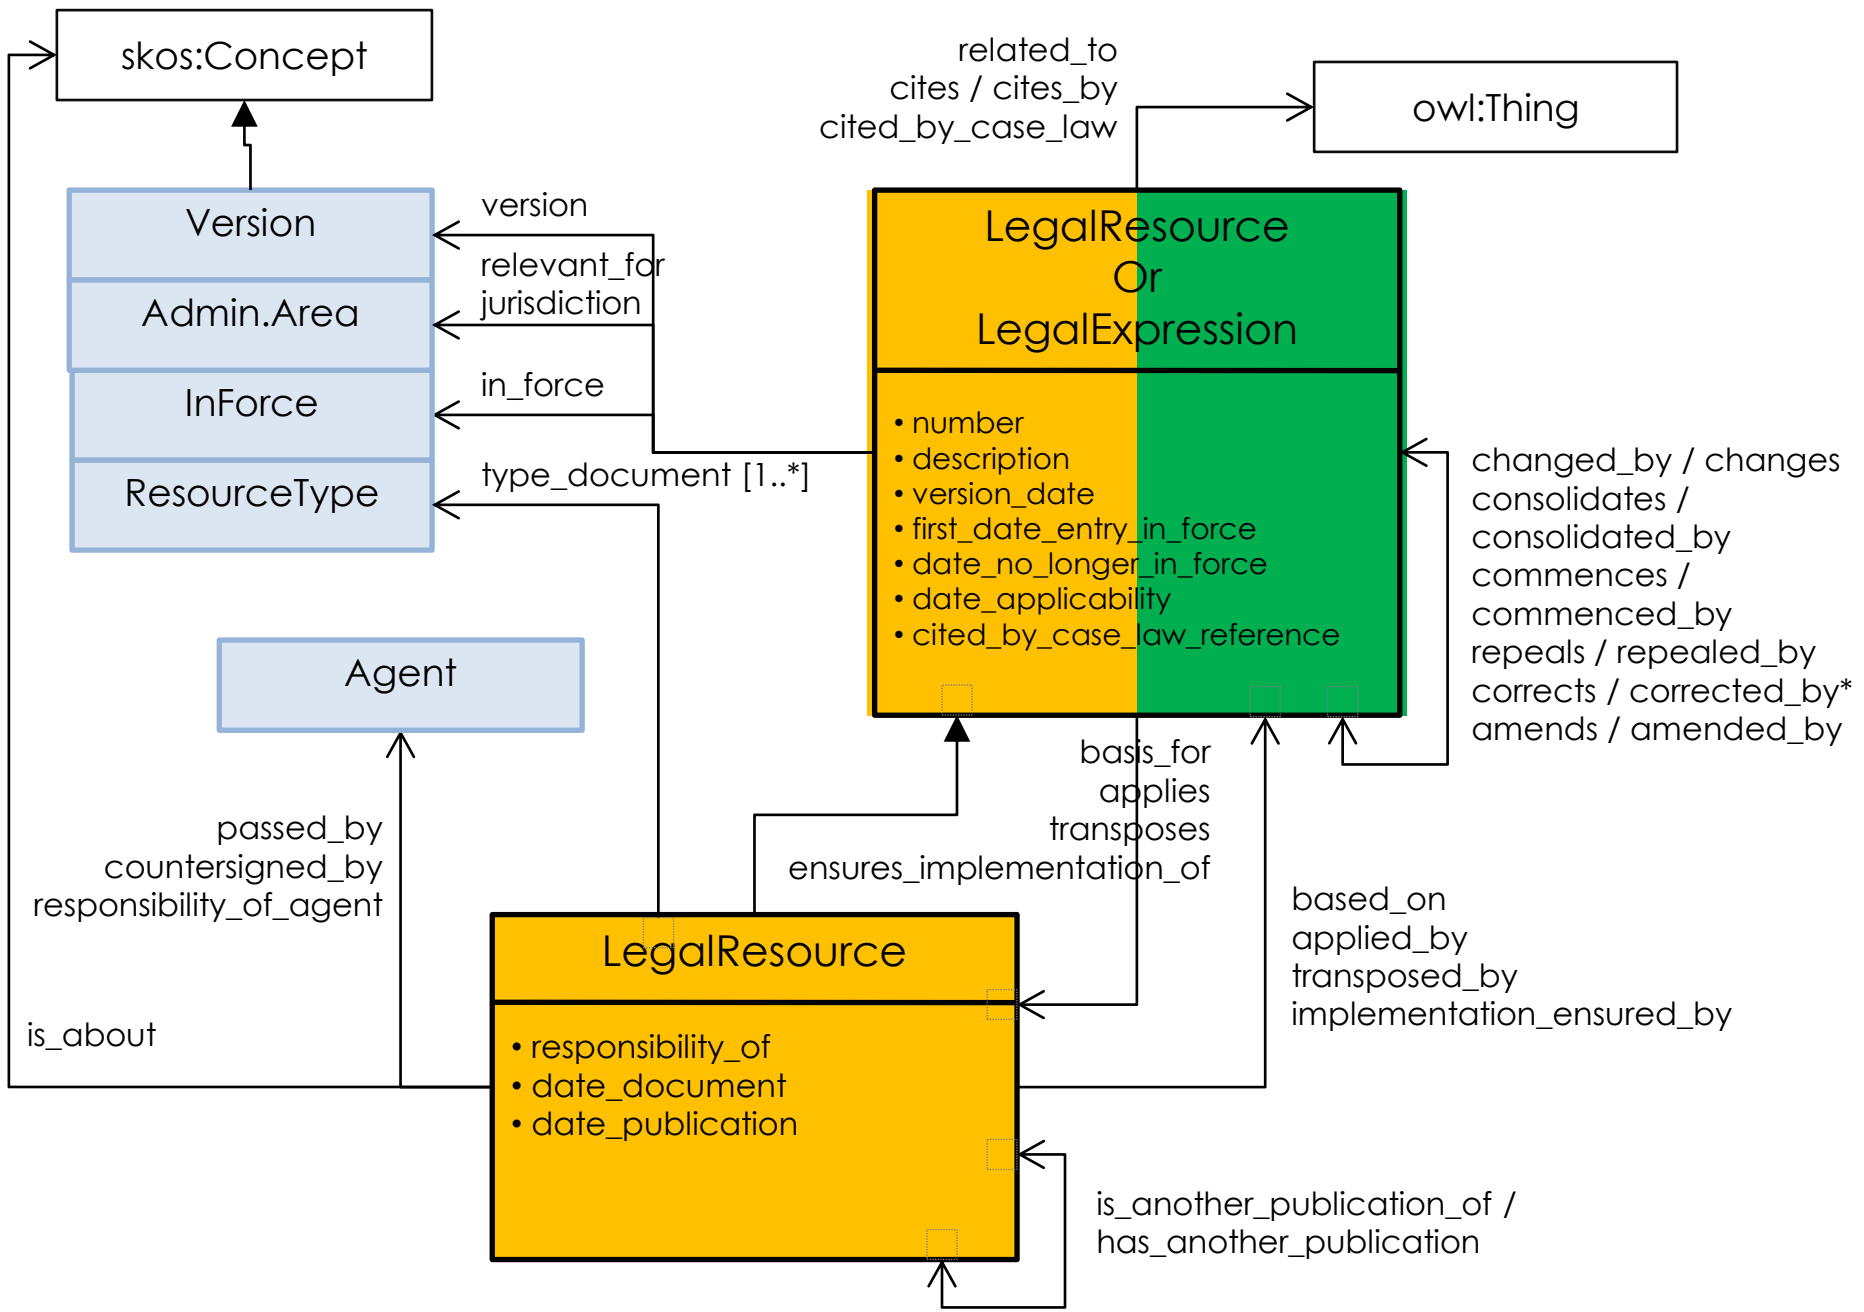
skos:Concept

related_to
cites / cites_by
cited_by_case_law

owl:Thing

Version
Admin.Area
InForce
ResourceType

version
relevant_for
jurisdiction
in_force
type_document [1..*]

LegalResource
Or
LegalExpression

• number
• description
• version_date
• first_date_entry_in_force
• date_no_longer_in_force
• date_applicability
• cited_by_case_law_reference

changed_by / changes
consolidates /
consolidated_by
commences /
commenced_by
repeals / repealed_by
corrects / corrected_by*
amends / amended_by

Agent

basis_for
applies
transposes
ensures_implementation_of

passed_by
countersigned_by
responsibility_of_agent

based_on
applied_by
transposed_by
implementation_ensured_by

is_about

LegalResource

• responsibility_of
• date_document
• date_publication

is_another_publication_of /
has_another_publication